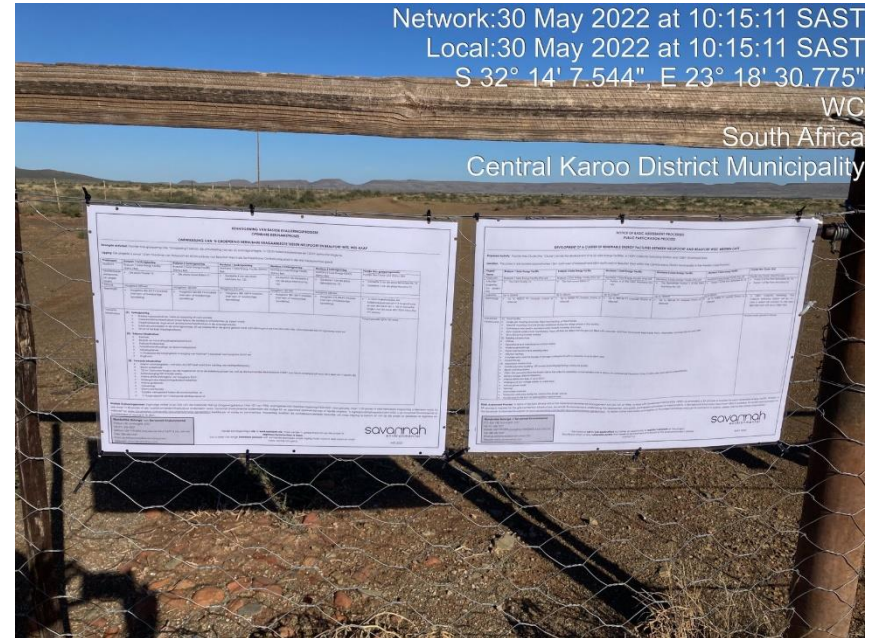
Network:30 May 2022 at 10:15:11 SAST
Local:30 May 2022 at 10:15:11 SAST
S 32° 14' 7.544", E 23° 18' 30.775"
WC
South Africa
Central Karoo District Municipality

KENNISGEWING VAN BASIESE EVALUERINGSPROSES
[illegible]

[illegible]

savannah

NOTICE OF BASIC ASSESSMENT PROCESS
PUBLIC PARTICIPATION PROCESS

DEVELOPMENT OF A CLUSTER OF RENEWABLE ENERGY FACILITIES BETWEEN MURRAYSBURG AND BEAUFORT WEST, WESTERN CAPE

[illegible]

savannah